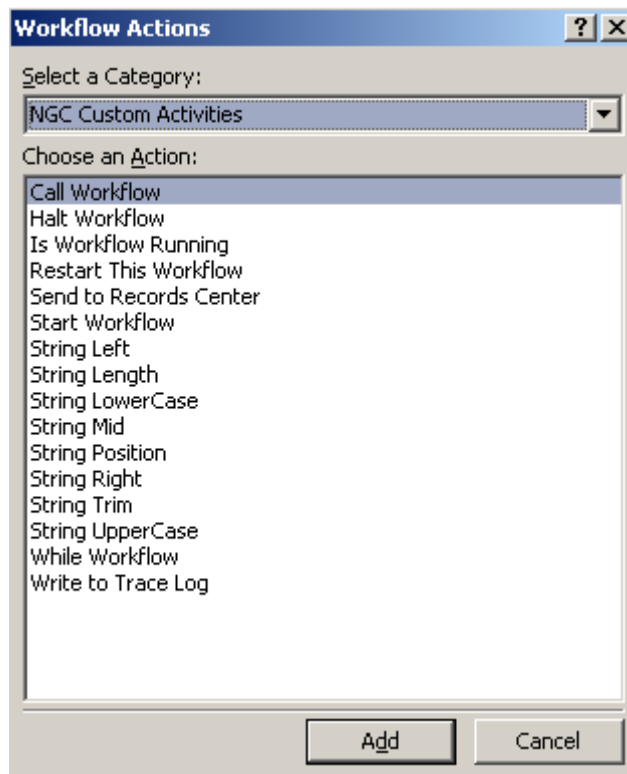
Workflow Actions

?

X

Select a Category:

NGC Custom Activities

Choose an Action:

Call Workflow
Halt Workflow
Is Workflow Running
Restart This Workflow
Send to Records Center
Start Workflow
String Left
String Length
String LowerCase
String Mid
String Position
String Right
String Trim
String UpperCase
While Workflow
Write to Trace Log

Add

Cancel